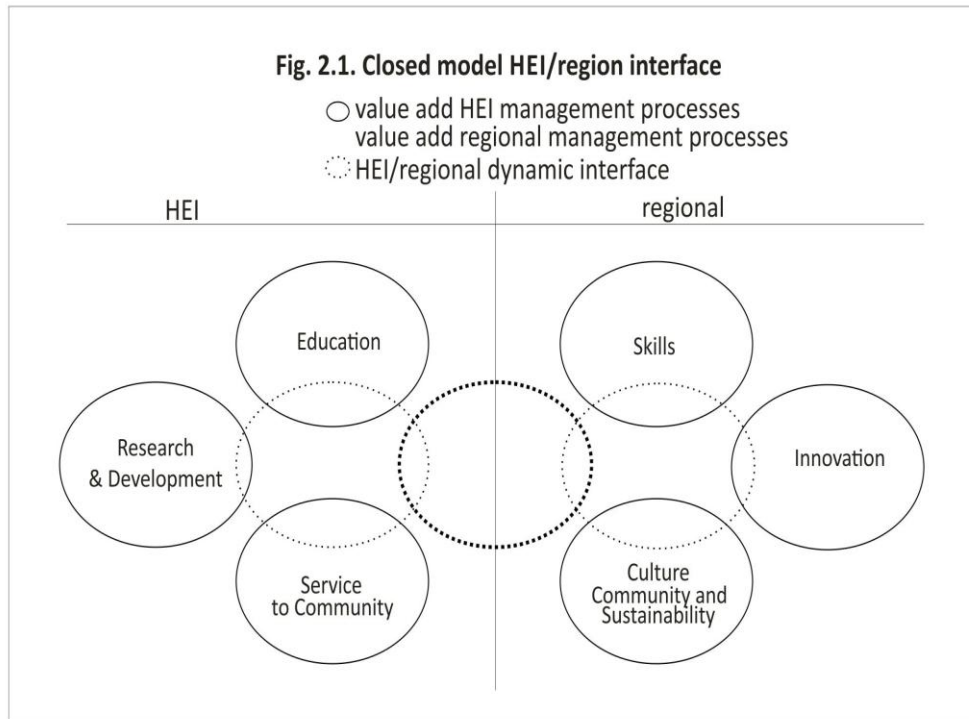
Fig. 2.1. Closed model HEI/region interface

value add HEI management processes
value add regional management processes

HEI/regional dynamic interface

HEI

regional

Education

Research & Development

Service to Community

Skills

Innovation

Culture Community and Sustainability